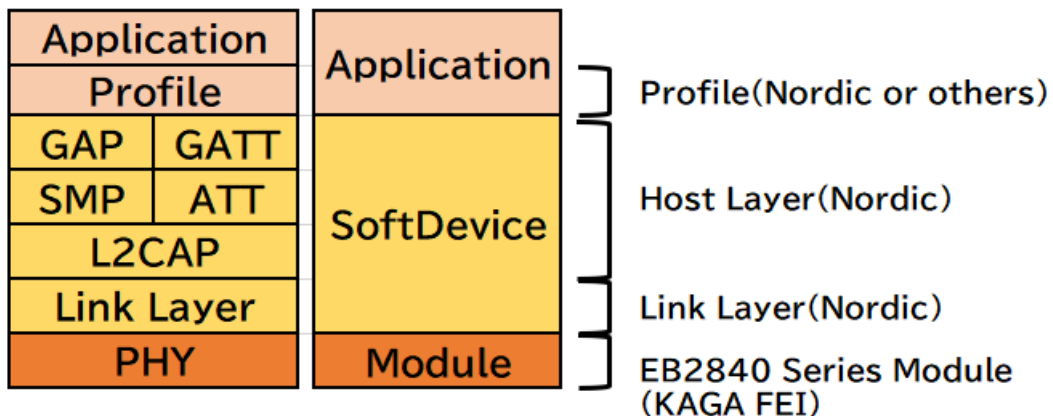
| Application | |
|---|---|
| Profile | |
| GAP | GATT |
| SMP | ATT |
| L2CAP | |
| Link Layer | |
| PHY | |

Application

SoftDevice

Module

Profile(Nordic or others)

Host Layer(Nordic)

Link Layer(Nordic)

EB2840 Series Module (KAGA FEI)